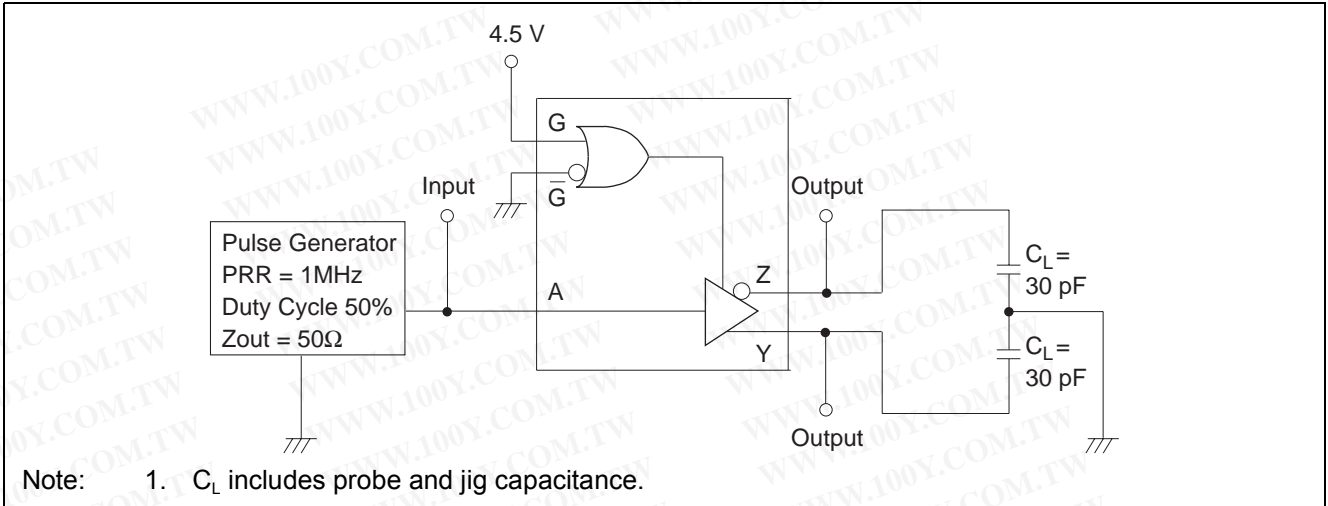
4.5 V

G

$\overline{G}$

Input

Output

Pulse Generator
PRR = 1MHz
Duty Cycle 50%
Zout = 50Ω

A

Z

Y

$C_L$ = 30 pF

$C_L$ = 30 pF

Output

Note: 1. $C_L$ includes probe and jig capacitance.

WWW.100Y.COM.TW